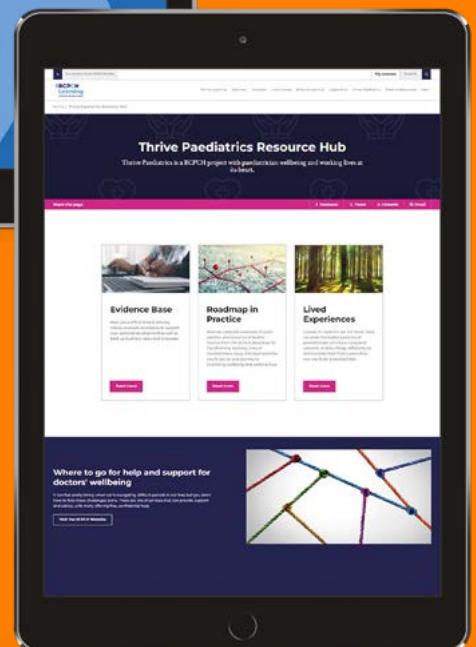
RCPCH Learning

Thrive Paediatrics Resource Hub

Thrive Paediatrics is a RCPCH project with paediatrician wellbeing and working lives at its heart.

Share this page

Evidence Base

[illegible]

Read more

Roadmap in Practice

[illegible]

Read more

Lived Experiences

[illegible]

Read more

Where to go for help and support for doctors' wellbeing

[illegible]

Visit the RCPCH Website